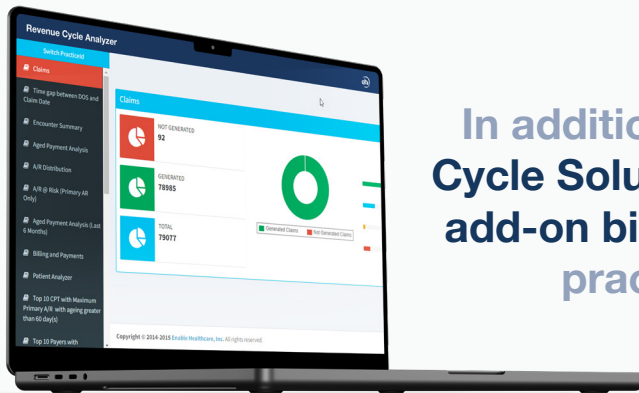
Revenue Cycle Analyzer

Switch Practice

Claims

Time gap between DOS and Claim Date

Encounter Summary

Aged Payment Analysis

A/R Distribution

A/R @ Risk (Primary AR Only)

Aged Payment Analysis (Last 6 Months)

Billing and Payments

Patient Analyzer

Top 10 CPT with Maximum Primary A/R with ageing greater than 60 day(s)

Top 10 Payers with

Claims

NOT GENERATED
92

GENERATED
78985

TOTAL
79077

Generated Claims
Not Generated Claims

Copyright © 2014-2015 Enable Healthcare, Inc. All rights reserved.

In additio
Cycle Solu
add-on bi
prac